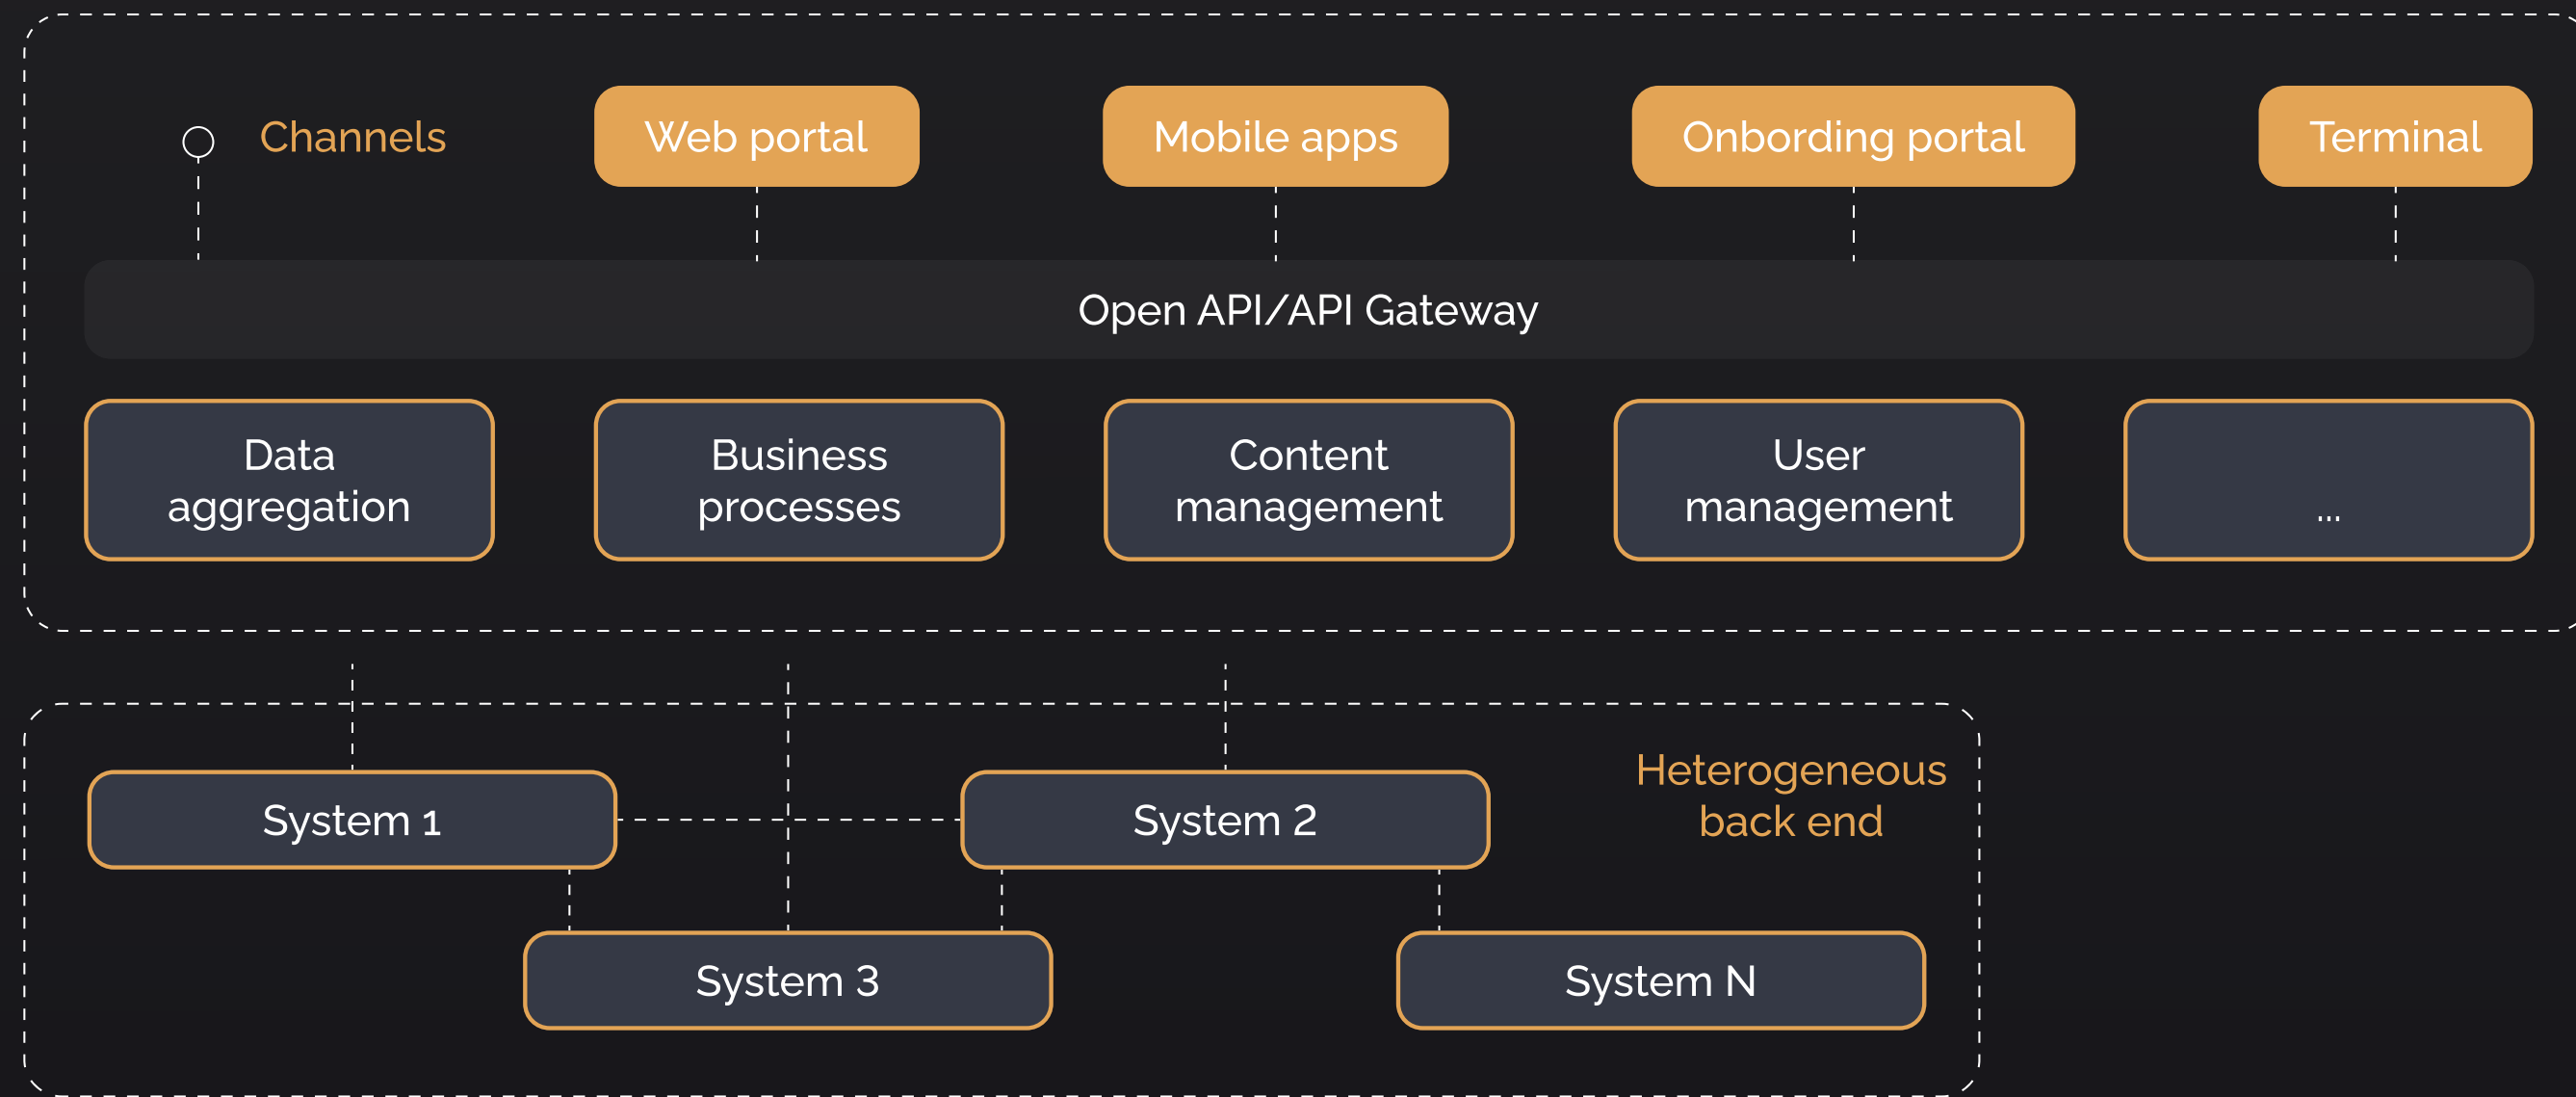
Channels

Web portal

Mobile apps

Onbording portal

Terminal

Open API/API Gateway

Data aggregation

Business processes

Content management

User management

...

System 1

System 2

Heterogeneous back end

System 3

System N